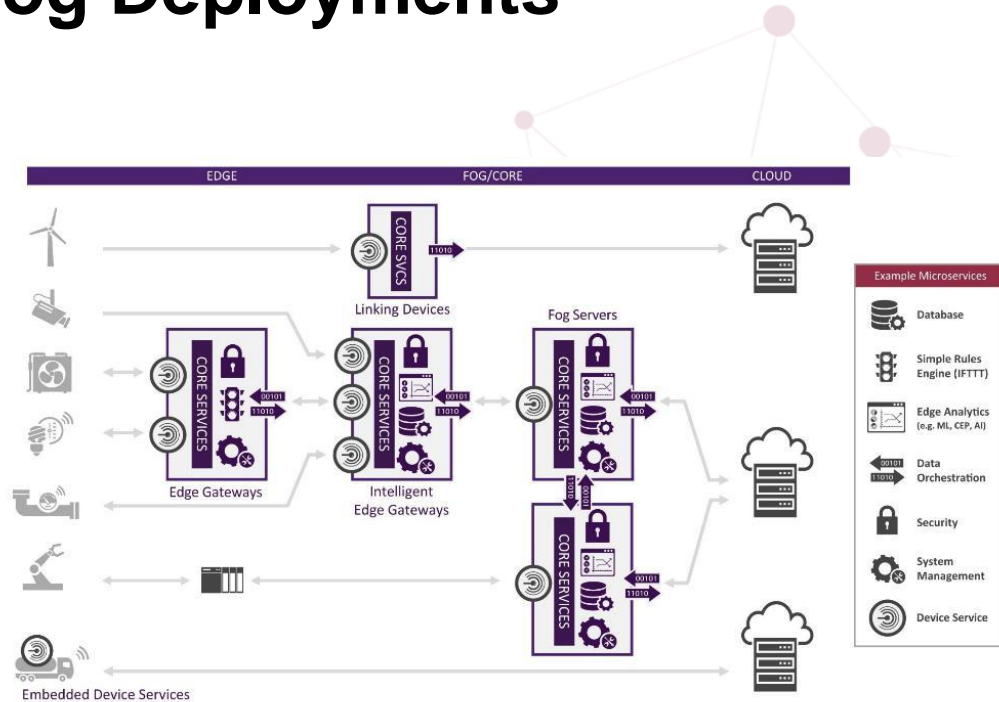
og Deployments

EDGE FOG/CORE CLOUD

CORE SVCS
11010
Linking Devices

CORE SERVICES
00101
11010
Edge Gateways

CORE SERVICES
00101
11010
Intelligent Edge Gateways

Fog Servers
CORE SERVICES
00101
11010

11010
00101

CORE SERVICES
00101
11010

Embedded Device Services

Example Microservices
Database
Simple Rules Engine (IFTTT)
Edge Analytics (e.g. ML, CEP, AI)
00101 11010 Data Orchestration
Security
System Management
Device Service